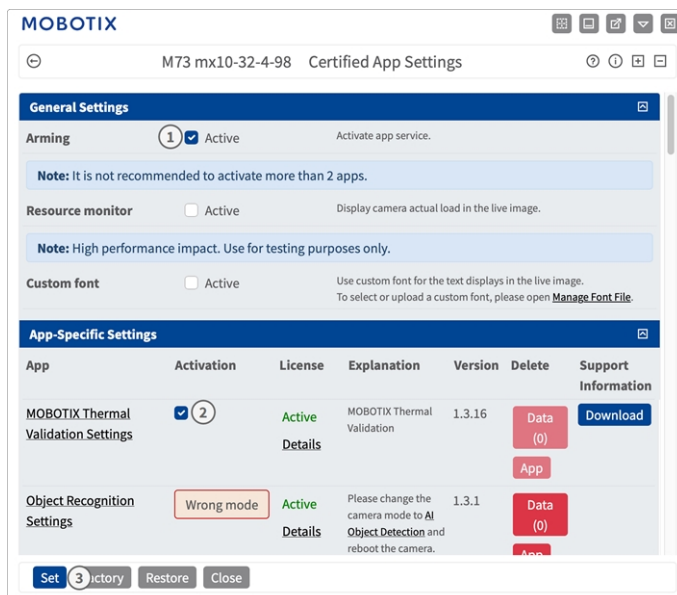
MOBOTIX

M73 mx10-32-4-98 Certified App Settings

General Settings

Arming ① Active Activate app service.

Note: It is not recommended to activate more than 2 apps.

Resource monitor Active Display camera actual load in the live image.

Note: High performance impact. Use for testing purposes only.

Custom font Active Use custom font for the text displays in the live image. To select or upload a custom font, please open Manage Font File.

App-Specific Settings

| App | Activation | License | Explanation | Version | Delete | Support Information |
|---|---|---|---|---|---|---|
| MOBOTIX Thermal Validation Settings | ② | Active Details | MOBOTIX Thermal Validation | 1.3.16 | Data (0) App | Download |
| Object Recognition Settings | Wrong mode | Active Details | Please change the camera mode to AI Object Detection and reboot the camera. | 1.3.1 | Data (0) App | |

Set ③ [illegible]actory Restore Close